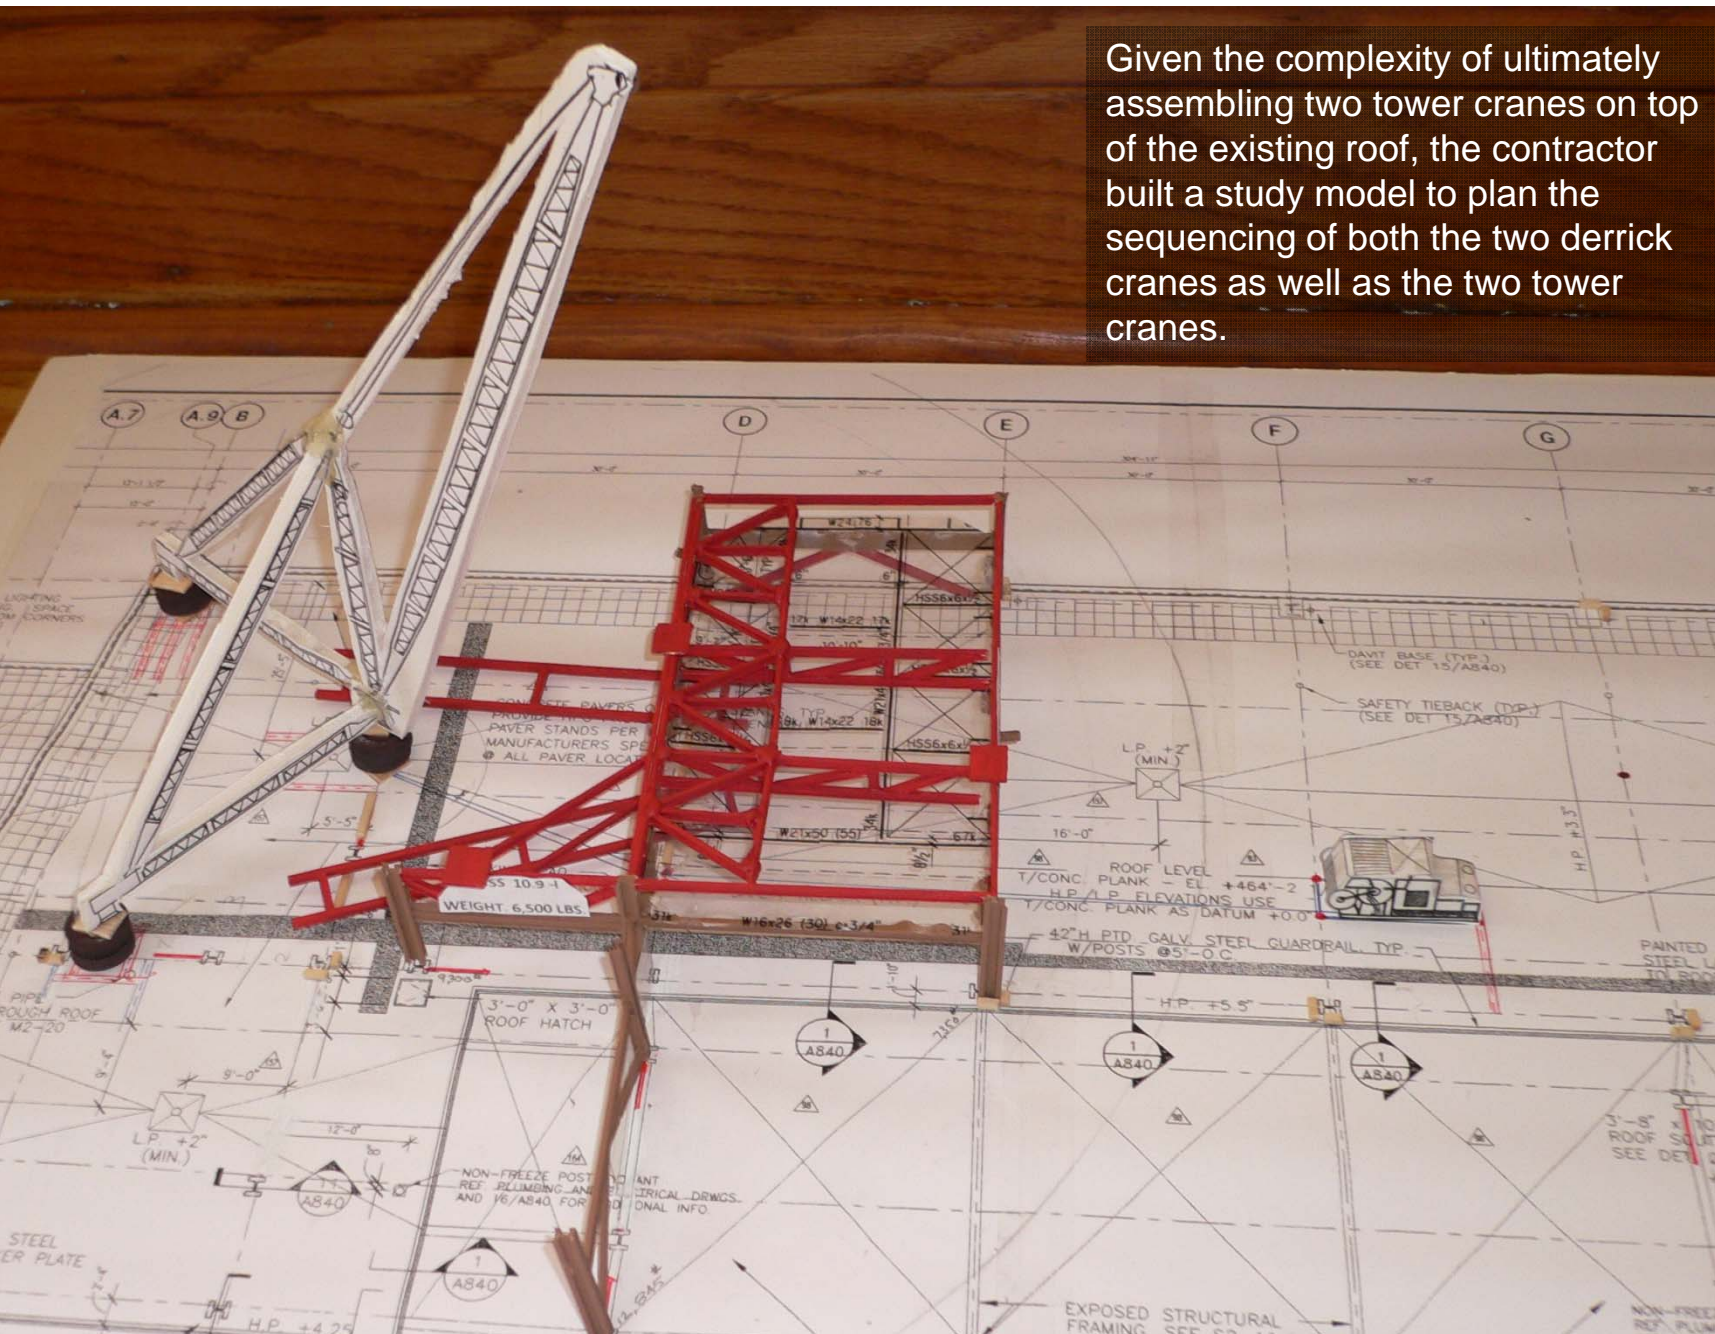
Given the complexity of ultimately assembling two tower cranes on top of the existing roof, the contractor built a study model to plan the sequencing of both the two derrick cranes as well as the two tower cranes.

A.7 A.9 B D E F G

W24x76

12k W14x22 12k

HSS6x6x

DAVIT BASE (TYP.) (SEE DET 15/A840)

SAFETY TIEBACK (TYP.) (SEE DET 15/A840)

PAVERS

PROVIDE

PAVER STANDS PER

MANUFACTURERS SPE

@ ALL PAVER LOCA

18k W14x22 18k

HSS6x6x

L.P. +2" (MIN.)

5'-5"

W21x50 (55)

16'-0"

ROOF LEVEL

T/CONC. PLANK - EL. +464'-2

H.P./L.P. ELEVATIONS USE

T/CONC. PLANK AS DATUM +0.0"

H.P. +3.5"

SS 10.9

WEIGHT: 6,500 LBS.

W16x26 (30) c=3/4"

42"H PTD GALV STEEL GUARDRAIL TYP.

W/POSTS @5'-0 O.C.

PAINTED STEEL

PIPE

ROUGH ROOF

M2-20

3'-0" X 3'-0" ROOF HATCH

H.P. +5.5"

1 A840

1 A840

1 A840

9'-0"

12'-8"

L.P. +2" (MIN.)

NON-FREEZE POST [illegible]ANT

REF. PLUMBING AN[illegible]TRICAL DRWGS.

AND 16/A840 FOR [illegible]ONAL INFO.

A840

1 A840

STEEL

ER PLATE

H.P. +4.25

3'-8" x 10

ROOF S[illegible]

SEE DE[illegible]

EXPOSED STRUCTURAL

FRAMING SEE

NON-FREE

REF. PLU